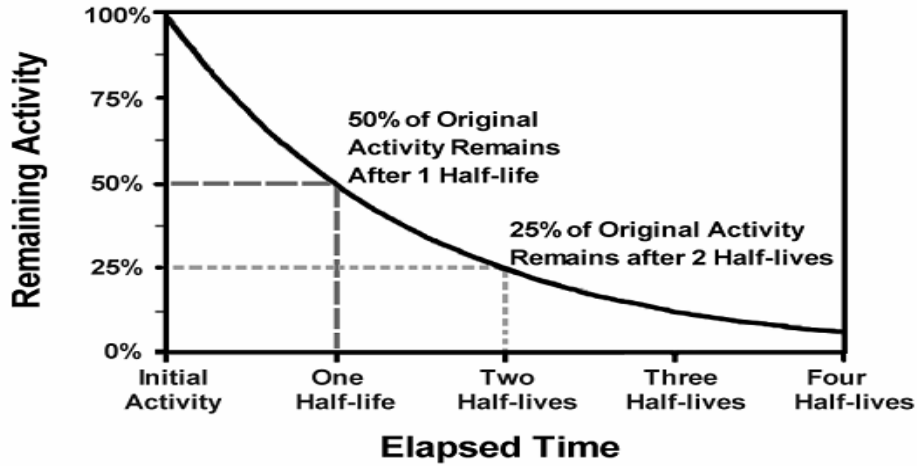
Remaining Activity

100%

75%

50%

25%

0%

50% of Original Activity Remains After 1 Half-life

25% of Original Activity Remains after 2 Half-lives

Initial Activity

One Half-life

Two Half-lives

Three Half-lives

Four Half-lives

Elapsed Time